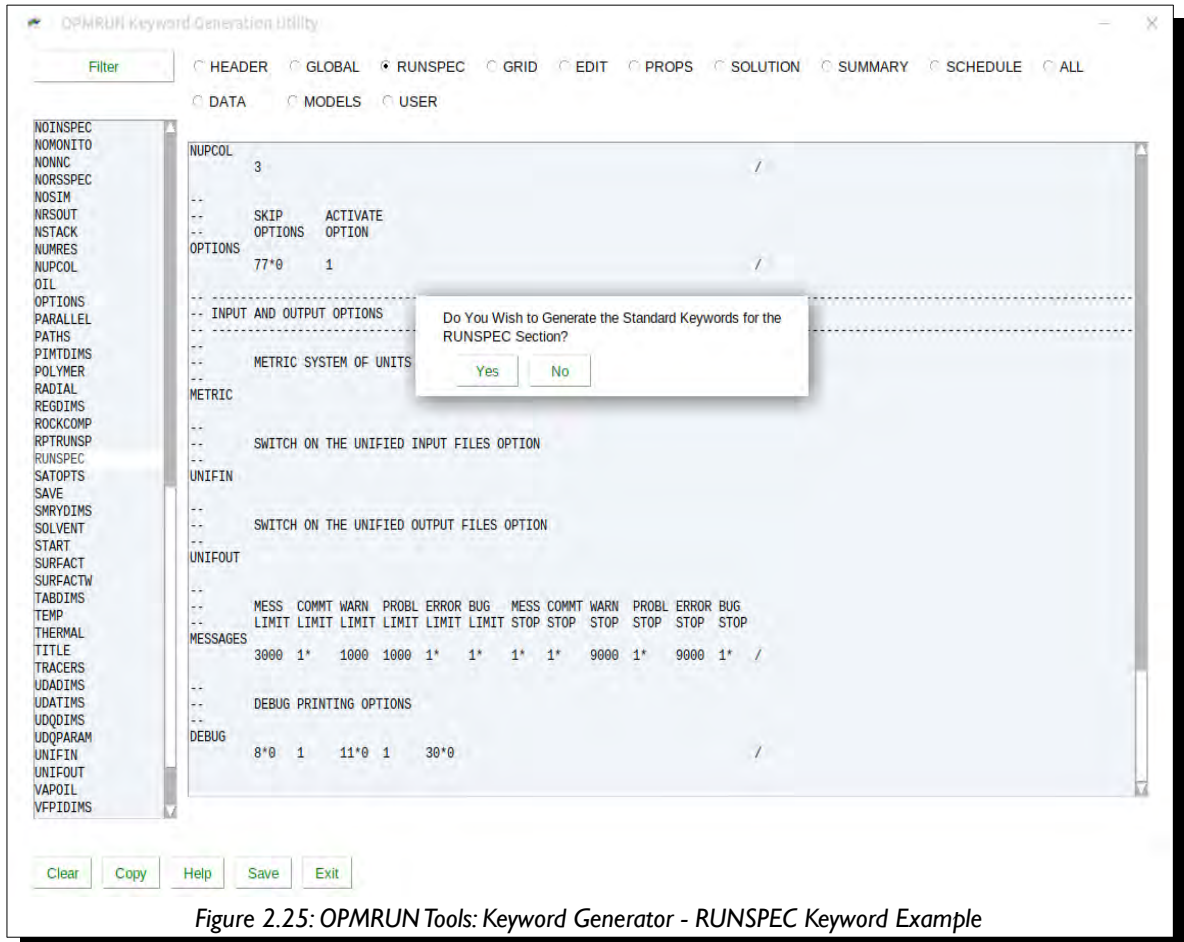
OPMRUN Keyword Generation Utility

Filter

HEADER GLOBAL RUNSPEC GRID EDIT PROPS SOLUTION SUMMARY SCHEDULE ALL

DATA MODELS USER

NOINSPEC
NOMONITO
NONNC
NORSSPEC
NOSIM
NRSOUT
NSTACK
NUMRES
NUPCOL
OIL
OPTIONS
PARALLEL
PATHS
PIMTDIMS
POLYMER
RADIAL
REGDIMS
ROCKCOMP
RPTRUNSP
RUNSPEC
SATOPTS
SAVE
SMRYDIMS
SOLVENT
START
SURFACT
SURFACTW
TABDIMS
TEMP
THERMAL
TITLE
TRACERS
UDADIMS
UDATIMS
UDQDIMS
UDQPARAM
UNIFIN
UNIFOUT
VAPOIL
VFPIDIMS

NUPCOL
3 /

--
-- SKIP ACTIVATE
-- OPTIONS OPTION
OPTIONS
77*0 1 /

-- INPUT AND OUTPUT OPTIONS

--
-- METRIC SYSTEM OF UNITS
--
METRIC

--
-- SWITCH ON THE UNIFIED INPUT FILES OPTION
--
UNIFIN

--
-- SWITCH ON THE UNIFIED OUTPUT FILES OPTION
--
UNIFOUT

--
-- MESS COMMT WARN PROBL ERROR BUG MESS COMMT WARN PROBL ERROR BUG
-- LIMIT LIMIT LIMIT LIMIT LIMIT LIMIT STOP STOP STOP STOP STOP STOP
MESSAGES
3000 1* 1000 1000 1* 1* 1* 1* 9000 1* 9000 1* /

--
-- DEBUG PRINTING OPTIONS
--
DEBUG
8*0 1 11*0 1 30*0 /

Do You Wish to Generate the Standard Keywords for the RUNSPEC Section?

Yes No

Clear Copy Help Save Exit

Figure 2.25: OPMRUN Tools: Keyword Generator - RUNSPEC Keyword Example